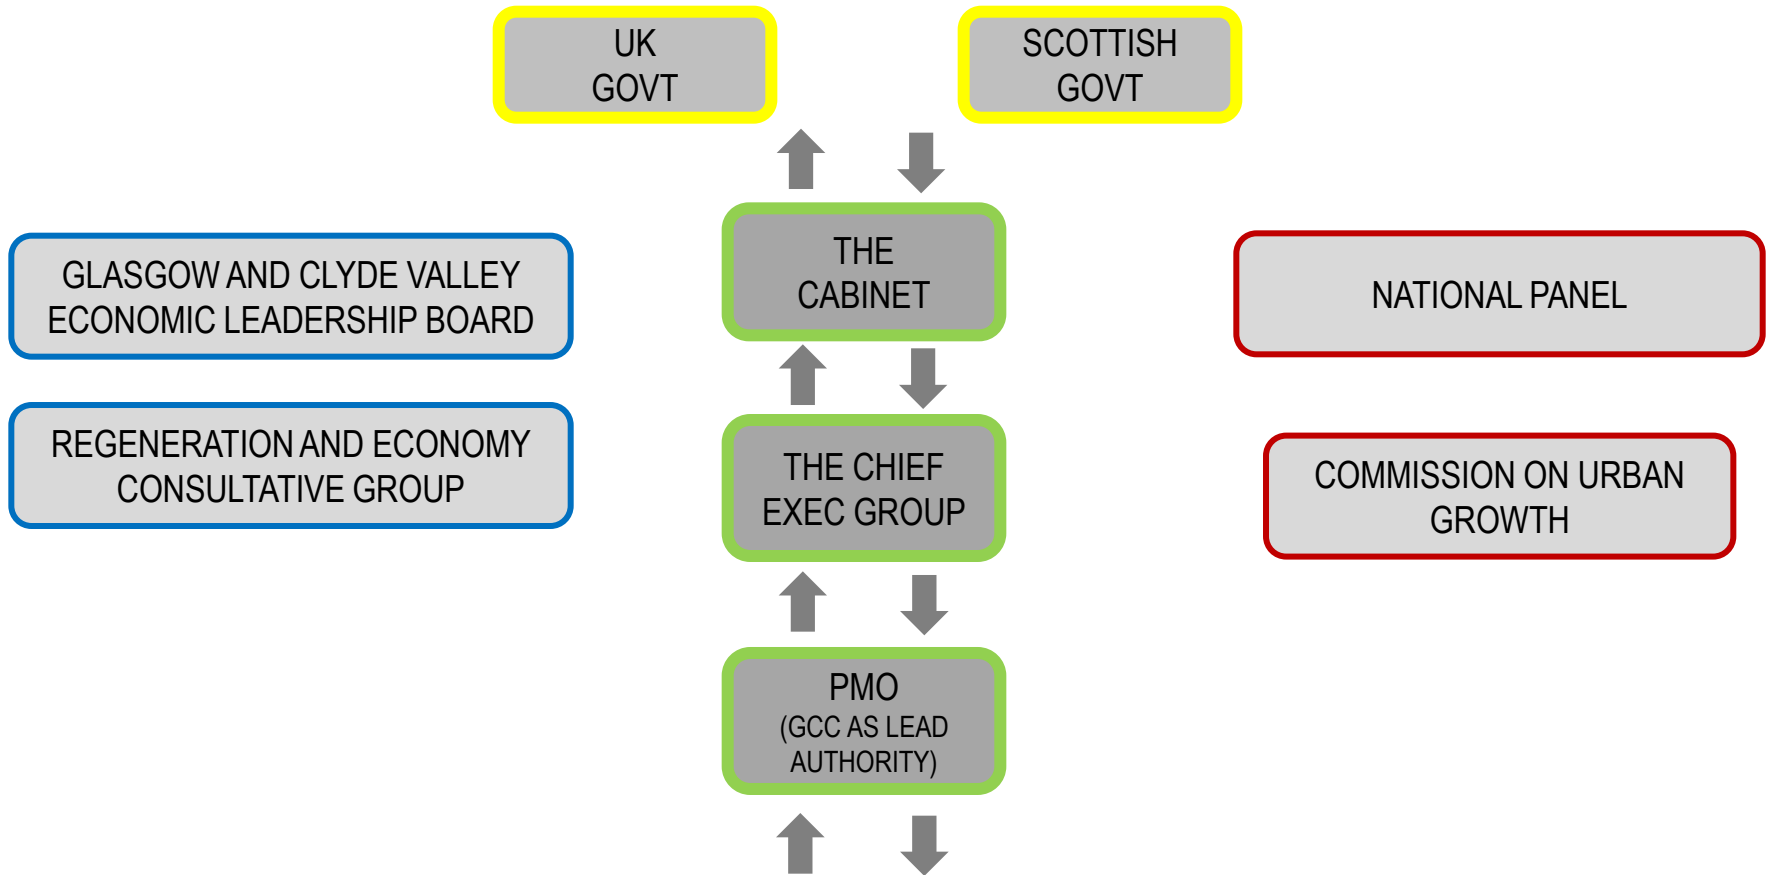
UK GOVT

SCOTTISH GOVT

GLASGOW AND CLYDE VALLEY ECONOMIC LEADERSHIP BOARD

THE CABINET

NATIONAL PANEL

REGENERATION AND ECONOMY CONSULTATIVE GROUP

THE CHIEF EXEC GROUP

COMMISSION ON URBAN GROWTH

PMO (GCC AS LEAD AUTHORITY)